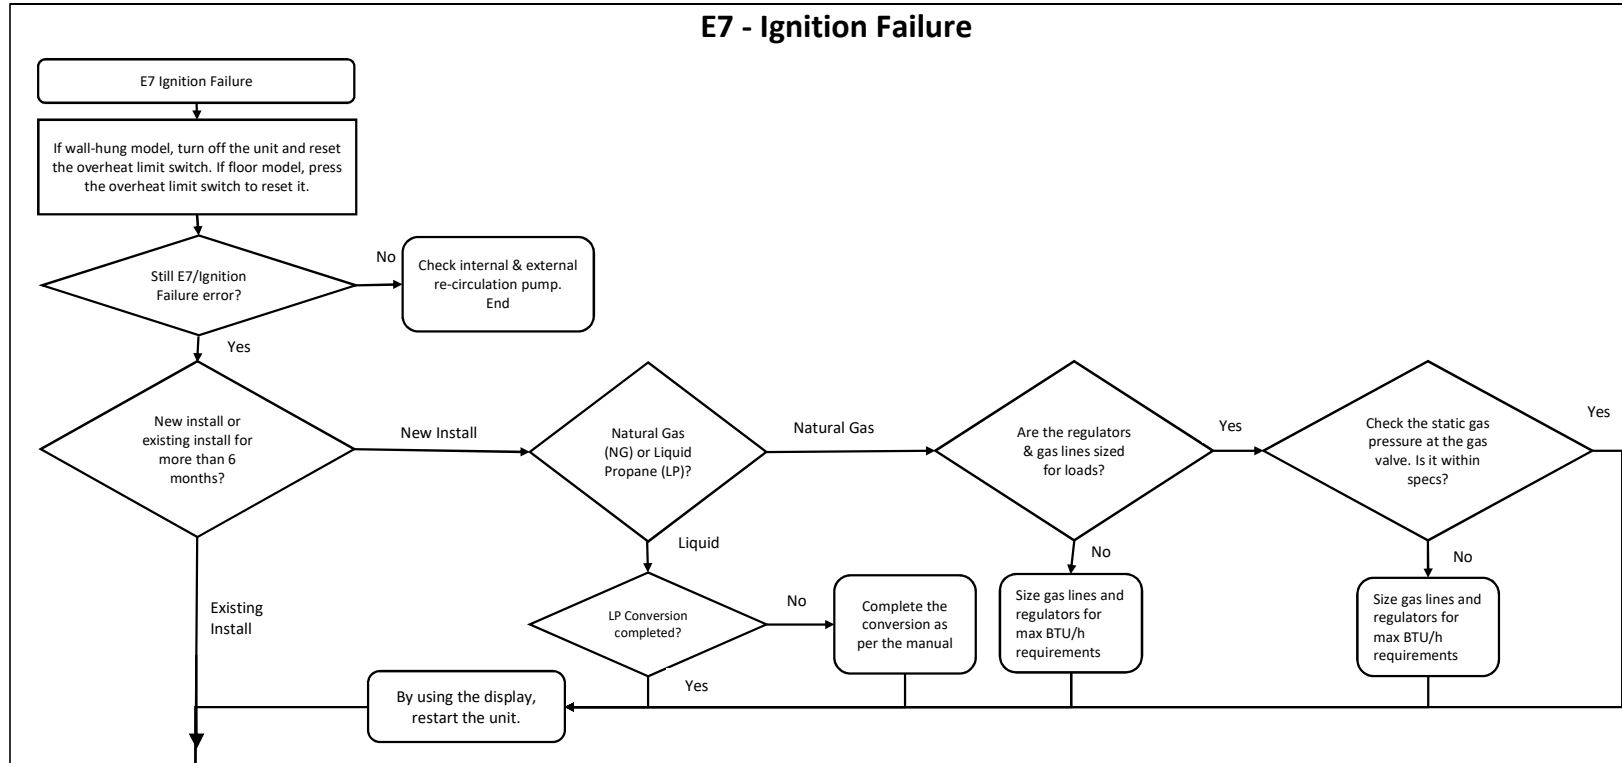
E7 - Ignition Failure

E7 Ignition Failure

If wall-hung model, turn off the unit and reset the overheat limit switch. If floor model, press the overheat limit switch to reset it.

Still E7/Ignition Failure error?

No

Check internal & external re-circulation pump. End

Yes

New install or existing install for more than 6 months?

New Install

Natural Gas (NG) or Liquid Propane (LP)?

Natural Gas

Are the regulators & gas lines sized for loads?

Yes

Check the static gas pressure at the gas valve. Is it within specs?

Yes

Liquid

No

No

Existing Install

LP Conversion completed?

No

Complete the conversion as per the manual

Size gas lines and regulators for max BTU/h requirements

Size gas lines and regulators for max BTU/h requirements

Yes

By using the display, restart the unit.